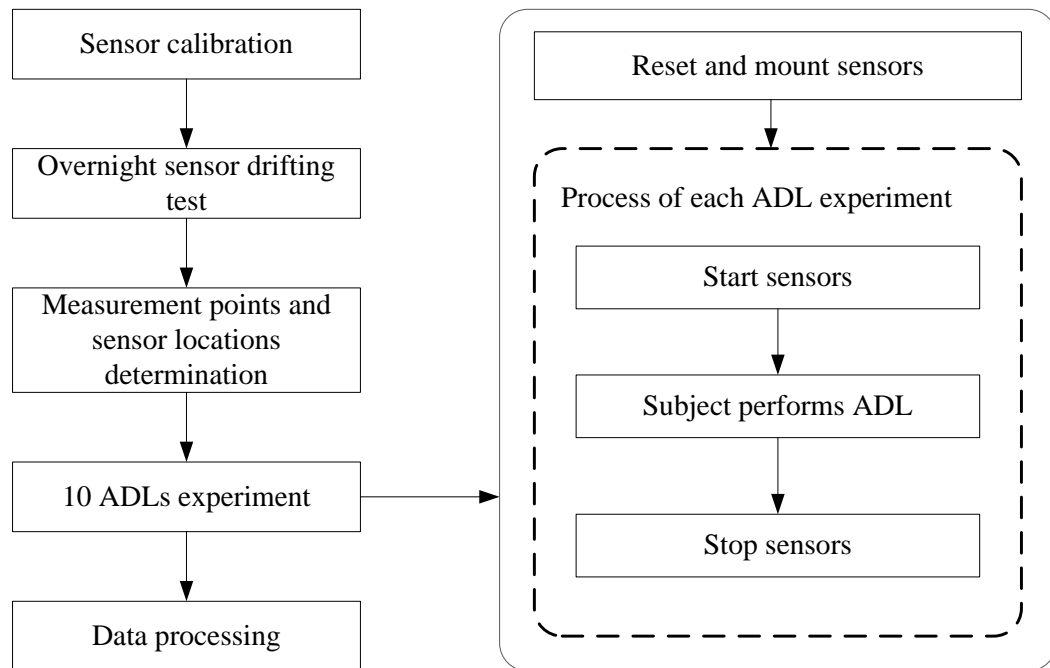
Sensor calibration

Overnight sensor drifting test

Measurement points and sensor locations determination

10 ADLs experiment

Data processing

Reset and mount sensors

Process of each ADL experiment

Start sensors

Subject performs ADL

Stop sensors